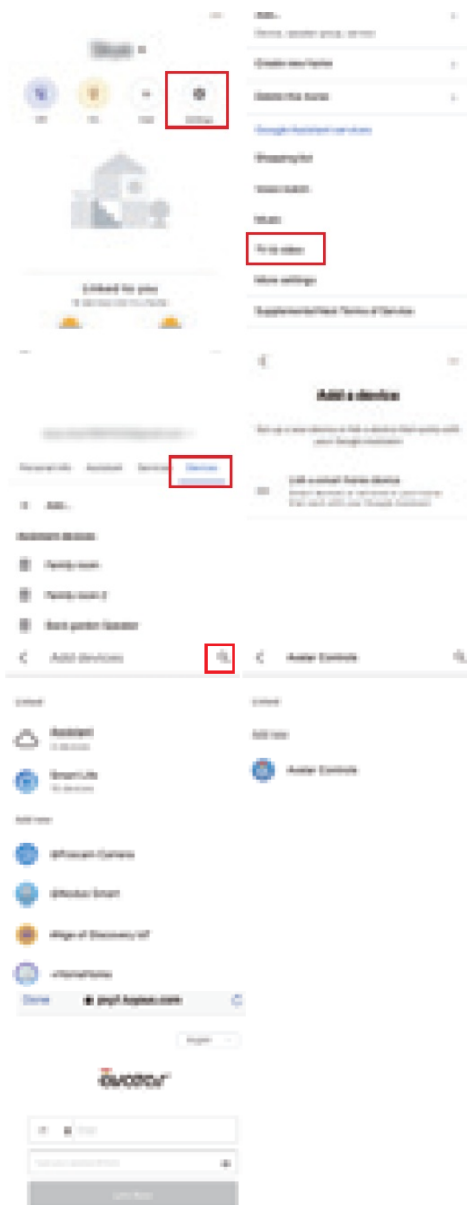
Add...
Create new home
Delete this home
Google Assistant services
Shopping list
Voice match
Music
TV & video
More settings
Supplemental Terms of Service

Add a device
Link a smart home device

Personal info
Assistant
Services
Devices
Add...
Assistant devices
Family room
Family room 2

Add devices
Linked
Assistant
Smart Life
Add new
Avatar Controls

Done
English
Log In